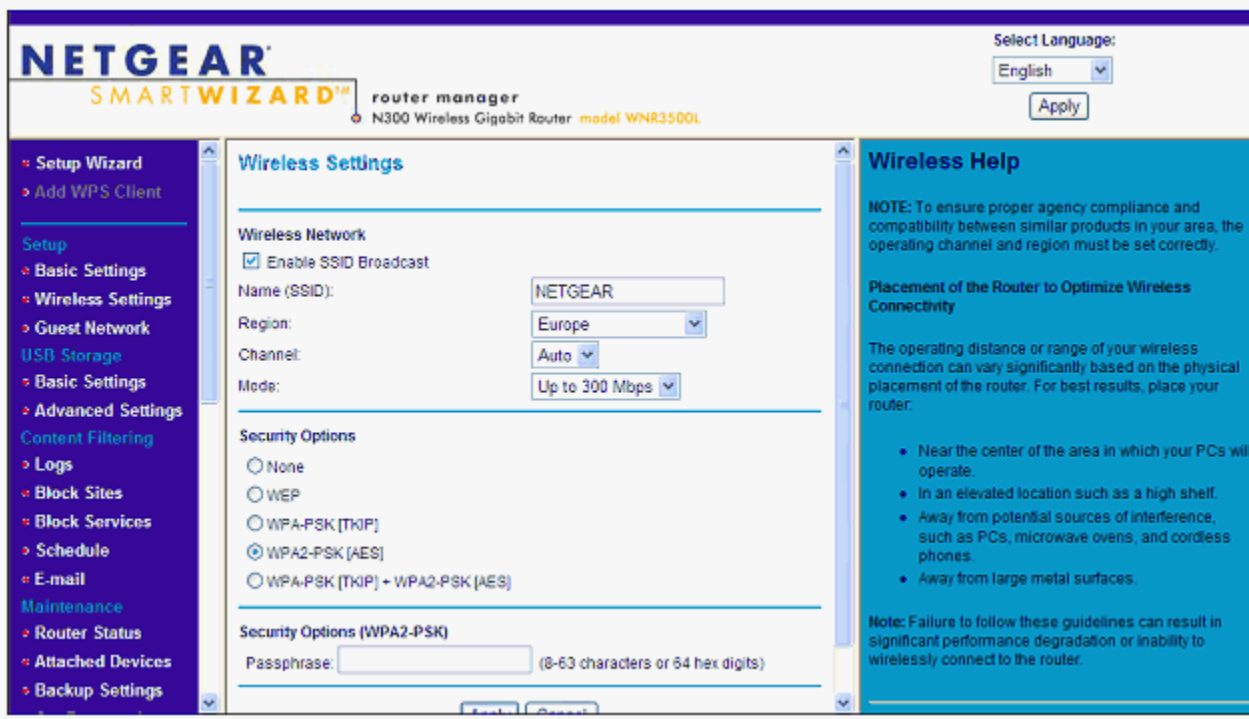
NETGEAR
SMARTWIZARD™ router manager
N300 Wireless Gigabit Router model WNR3500L

Select Language:
English
Apply

Setup Wizard
Add WPS Client

Setup
Basic Settings
Wireless Settings
Guest Network
USB Storage
Basic Settings
Advanced Settings
Content Filtering
Logs
Block Sites
Block Services
Schedule
E-mail
Maintenance
Router Status
Attached Devices
Backup Settings

Wireless Settings

Wireless Network
Enable SSID Broadcast
Name (SSID): NETGEAR
Region: Europe
Channel: Auto
Mode: Up to 300 Mbps

Security Options
None
WEP
WPA-PSK [TKIP]
WPA2-PSK [AES]
WPA-PSK [TKIP] + WPA2-PSK [AES]

Security Options (WPA2-PSK)
Passphrase: (8-63 characters or 64 hex digits)

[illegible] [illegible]

Wireless Help

NOTE: To ensure proper agency compliance and compatibility between similar products in your area, the operating channel and region must be set correctly.

Placement of the Router to Optimize Wireless Connectivity

The operating distance or range of your wireless connection can vary significantly based on the physical placement of the router. For best results, place your router:

- Near the center of the area in which your PCs wil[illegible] operate.
- In an elevated location such as a high shelf.
- Away from potential sources of interference, such as PCs, microwave ovens, and cordless phones.
- Away from large metal surfaces.

Note: Failure to follow these guidelines can result in significant performance degradation or inability to wirelessly connect to the router.